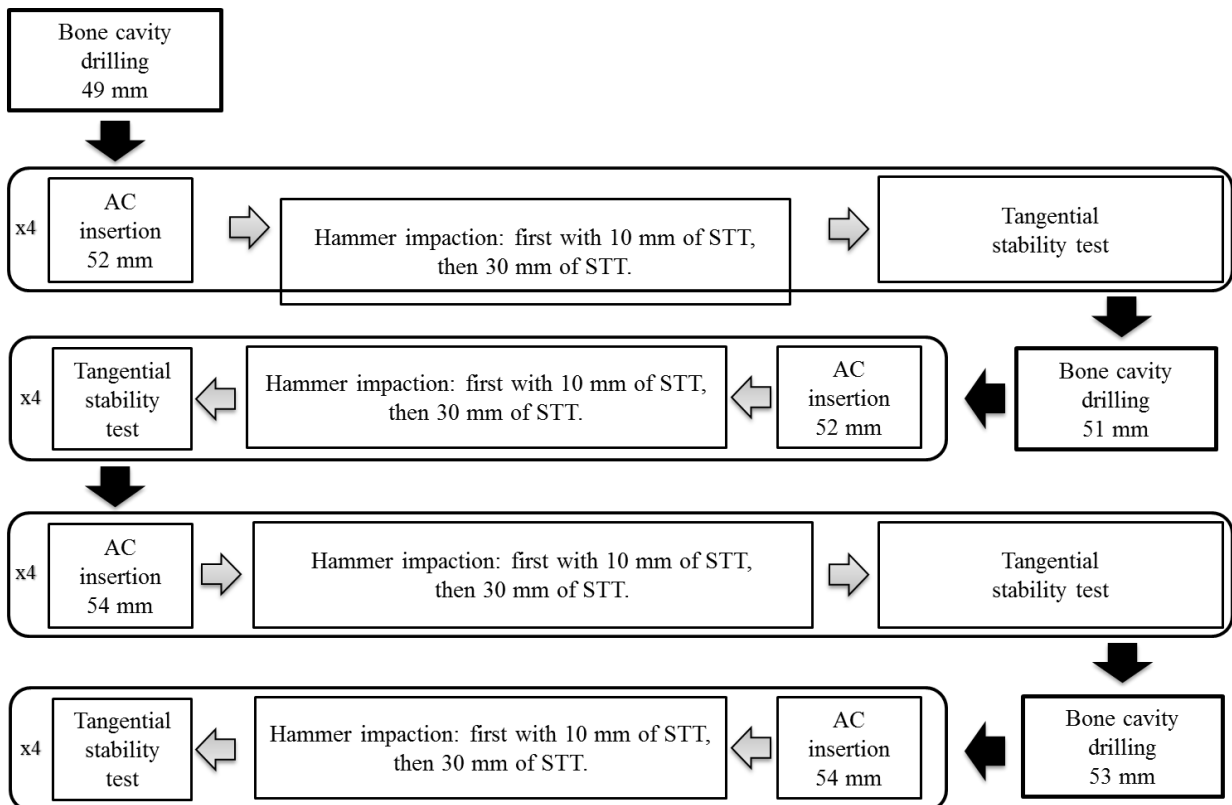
Bone cavity drilling 49 mm

x4

AC insertion 52 mm

Hammer impaction: first with 10 mm of STT, then 30 mm of STT.

Tangential stability test

Bone cavity drilling 51 mm

AC insertion 52 mm

Hammer impaction: first with 10 mm of STT, then 30 mm of STT.

Tangential stability test

x4

x4

AC insertion 54 mm

Hammer impaction: first with 10 mm of STT, then 30 mm of STT.

Tangential stability test

Bone cavity drilling 53 mm

AC insertion 54 mm

Hammer impaction: first with 10 mm of STT, then 30 mm of STT.

Tangential stability test

x4